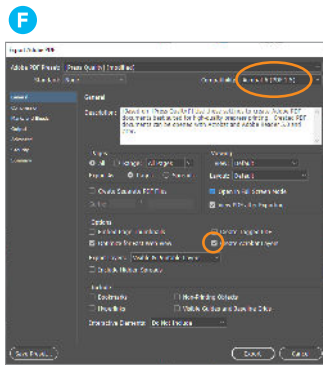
F

Export Adobe PDF

Adobe PDF Preset: [Press Quality] (modified)

Standard: None

Compatibility: Acrobat 5 (PDF 1.4)

General

Compression

Marks and Bleeds

Output

Advanced

Security

Summary

General

Description: Use these settings to create Adobe PDF documents best suited for high-quality prepress printing. Created PDF documents can be opened with Acrobat and Adobe Reader 5.0 and later.

Pages

All

Range: All Pages

Export As: Pages Spreads

Create Separate PDF Files

Suffix:

Viewing

View: Default

Layout: Default

Open in Full Screen Mode

View PDF after Exporting

Options

Embed Page Thumbnails

Optimize for Fast Web View

Create Tagged PDF

Create Acrobat Layers

Export Layers: Visible & Printable Layers

Include

Bookmarks

Hyperlinks

Non-Printing Objects

Visible Guides and Baseline Grids

Interactive Elements: Do Not Include

Save Preset...

Export

Cancel